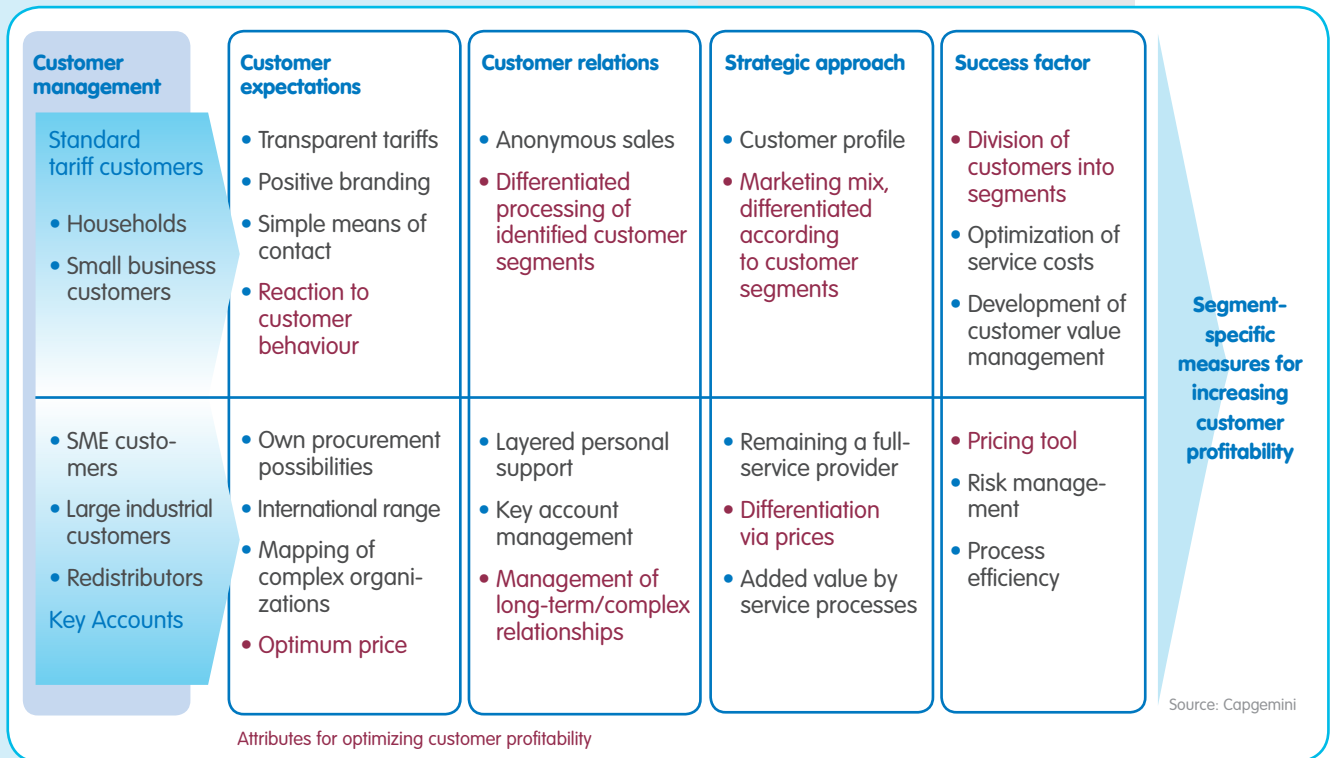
| Customer management | Customer expectations | Customer relations | Strategic approach | Success factor |
|---|---|---|---|---|
| Standard tariff customers<br>• Households<br>• Small business customers | • Transparent tariffs<br>• Positive branding<br>• Simple means of contact<br>• Reaction to customer behaviour | • Anonymous sales<br>• Differentiated processing of identified customer segments | • Customer profile<br>• Marketing mix, differentiated according to customer segments | • Division of customers into segments<br>• Optimization of service costs<br>• Development of customer value management |
| • SME customers<br>• Large industrial customers<br>• Redistributors<br>Key Accounts | • Own procurement possibilities<br>• International range<br>• Mapping of complex organizations<br>• Optimum price | • Layered personal support<br>• Key account management<br>• Management of long-term/complex relationships | • Remaining a full-service provider<br>• Differentiation via prices<br>• Added value by service processes | • Pricing tool<br>• Risk management<br>• Process efficiency |

Segment-specific measures for increasing customer profitability

Source: Capgemini

Attributes for optimizing customer profitability